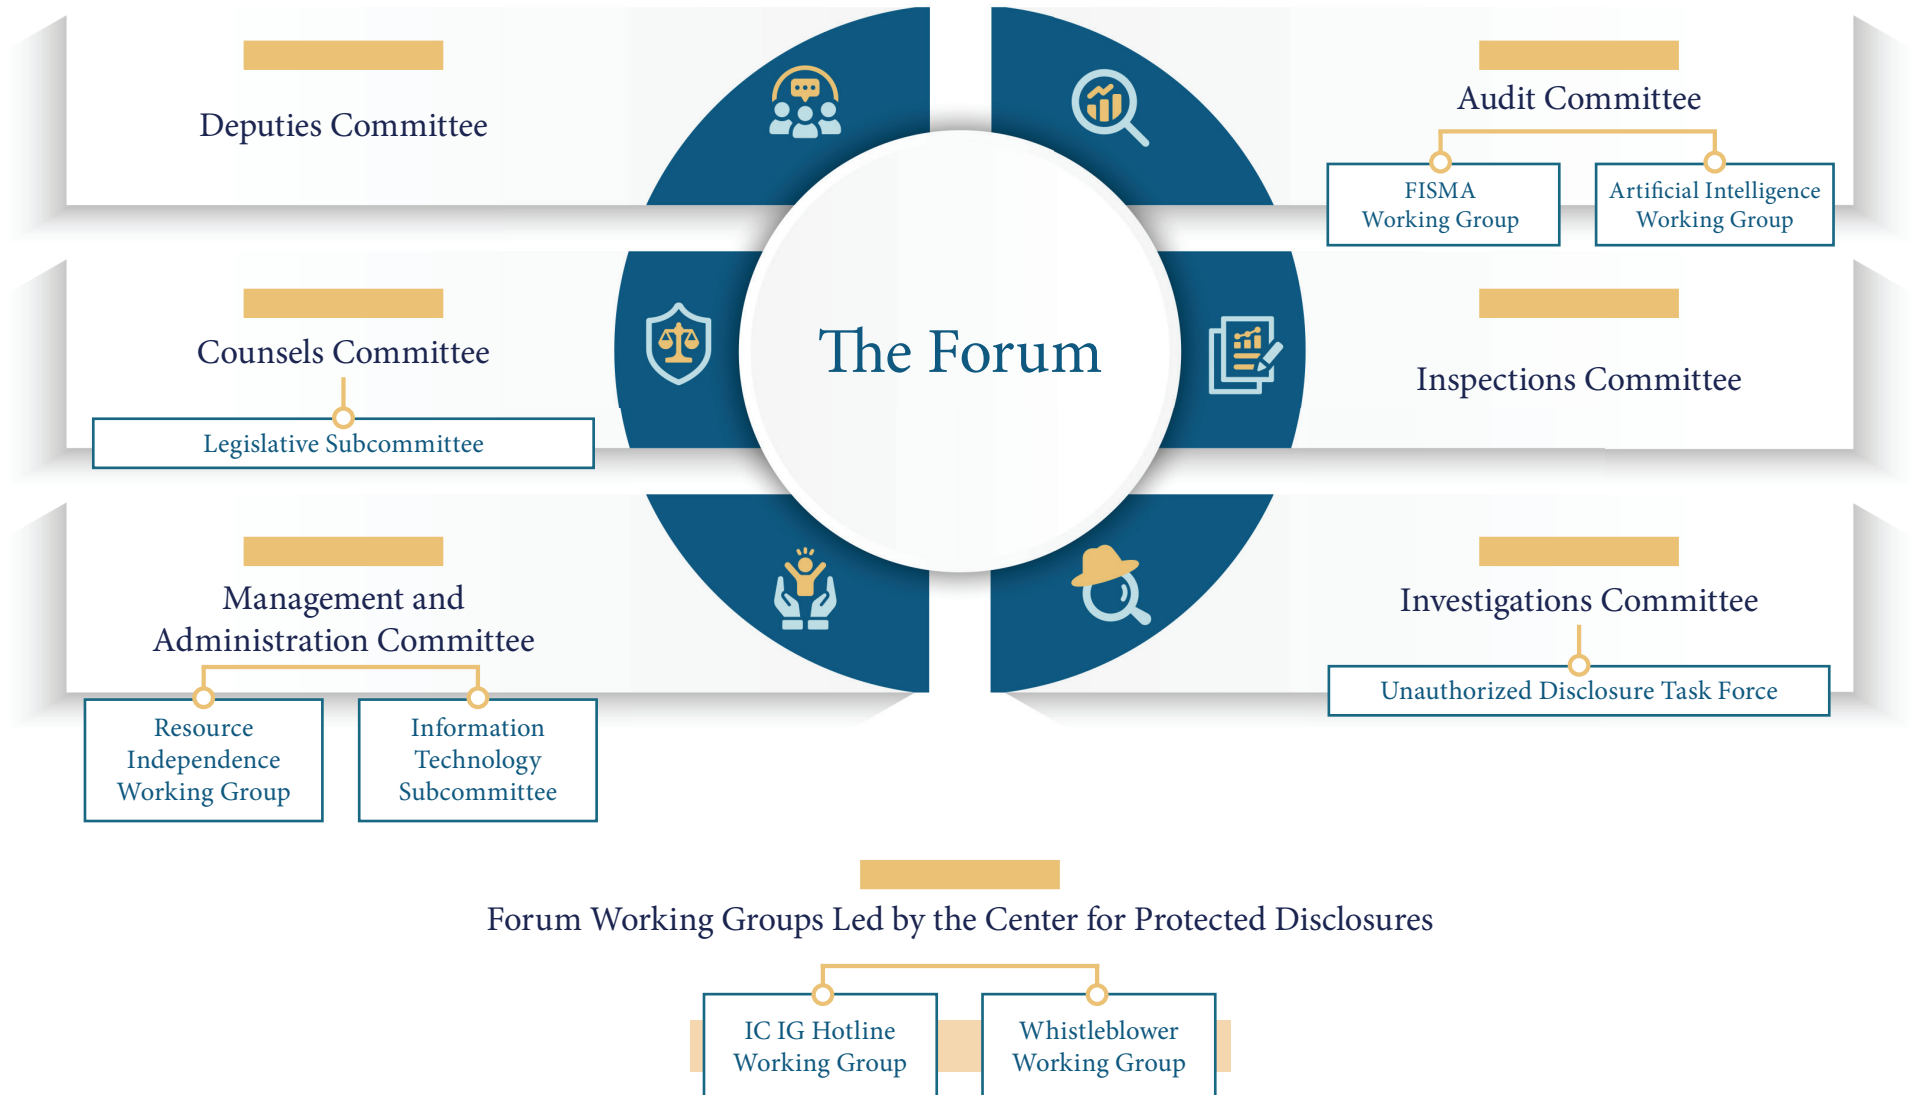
The Forum

Deputies Committee

Audit Committee

FISMA Working Group

Artificial Intelligence Working Group

Counsels Committee

Legislative Subcommittee

Inspections Committee

Management and Administration Committee

Resource Independence Working Group

Information Technology Subcommittee

Investigations Committee

Unauthorized Disclosure Task Force

Forum Working Groups Led by the Center for Protected Disclosures

IC IG Hotline Working Group

Whistleblower Working Group